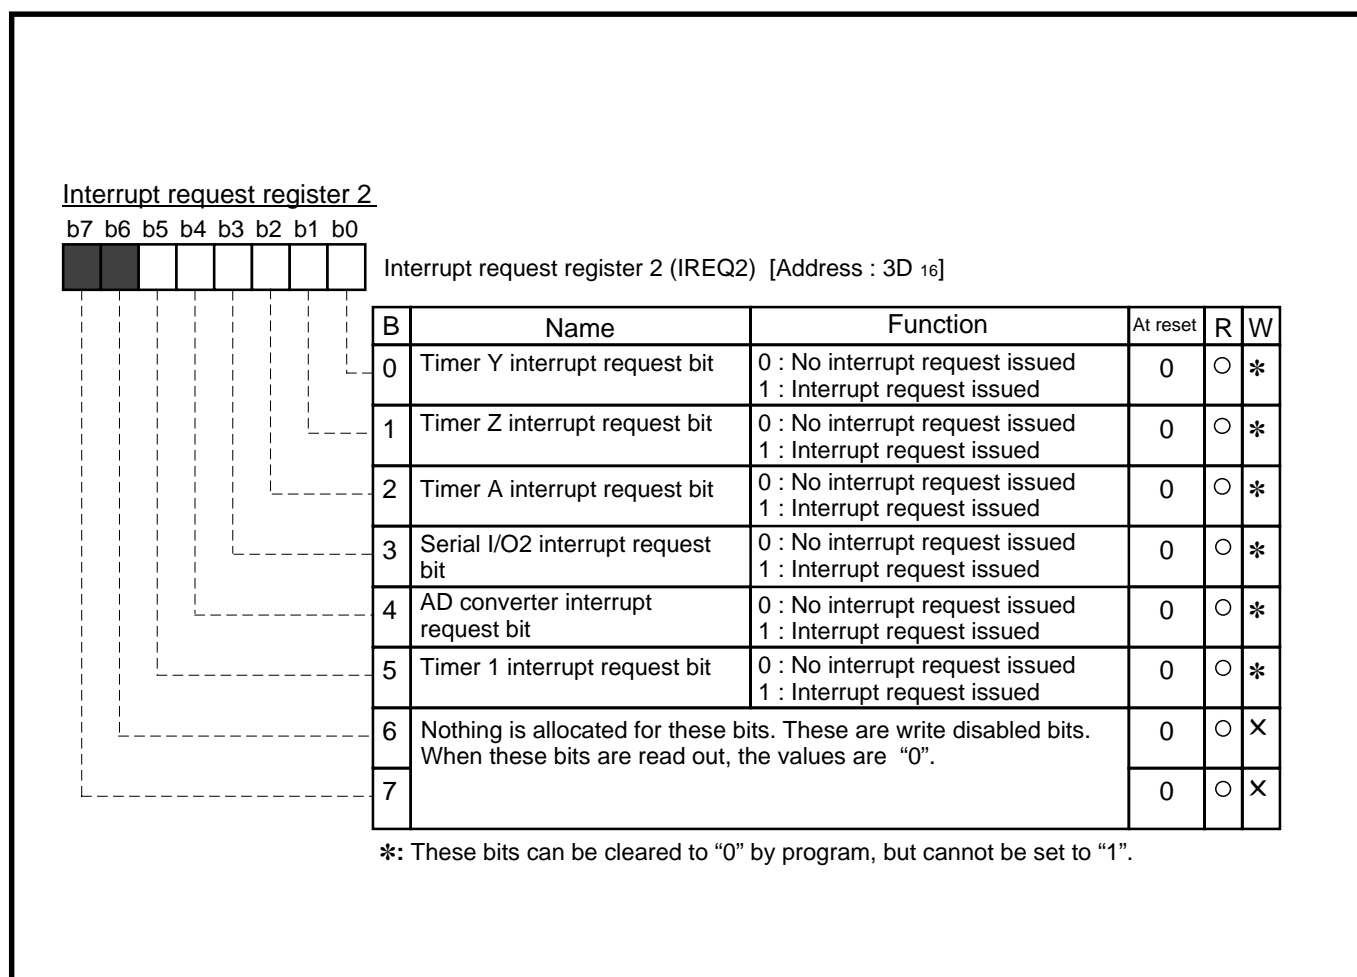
Interrupt request register 2

b7 b6 b5 b4 b3 b2 b1 b0

Interrupt request register 2 (IREQ2) [Address : 3D $_{16}$]

| B | Name | Function | At reset | R | W |
|---|---|---|---|---|---|
| 0 | Timer Y interrupt request bit | 0 : No interrupt request issued<br>1 : Interrupt request issued | 0 | ○ | ✻ |
| 1 | Timer Z interrupt request bit | 0 : No interrupt request issued<br>1 : Interrupt request issued | 0 | ○ | ✻ |
| 2 | Timer A interrupt request bit | 0 : No interrupt request issued<br>1 : Interrupt request issued | 0 | ○ | ✻ |
| 3 | Serial I/O2 interrupt request bit | 0 : No interrupt request issued<br>1 : Interrupt request issued | 0 | ○ | ✻ |
| 4 | AD converter interrupt request bit | 0 : No interrupt request issued<br>1 : Interrupt request issued | 0 | ○ | ✻ |
| 5 | Timer 1 interrupt request bit | 0 : No interrupt request issued<br>1 : Interrupt request issued | 0 | ○ | ✻ |
| 6 | Nothing is allocated for these bits. These are write disabled bits. When these bits are read out, the values are "0". | | 0 | ○ | × |
| 7 | | | 0 | ○ | × |

✻: These bits can be cleared to "0" by program, but cannot be set to "1".